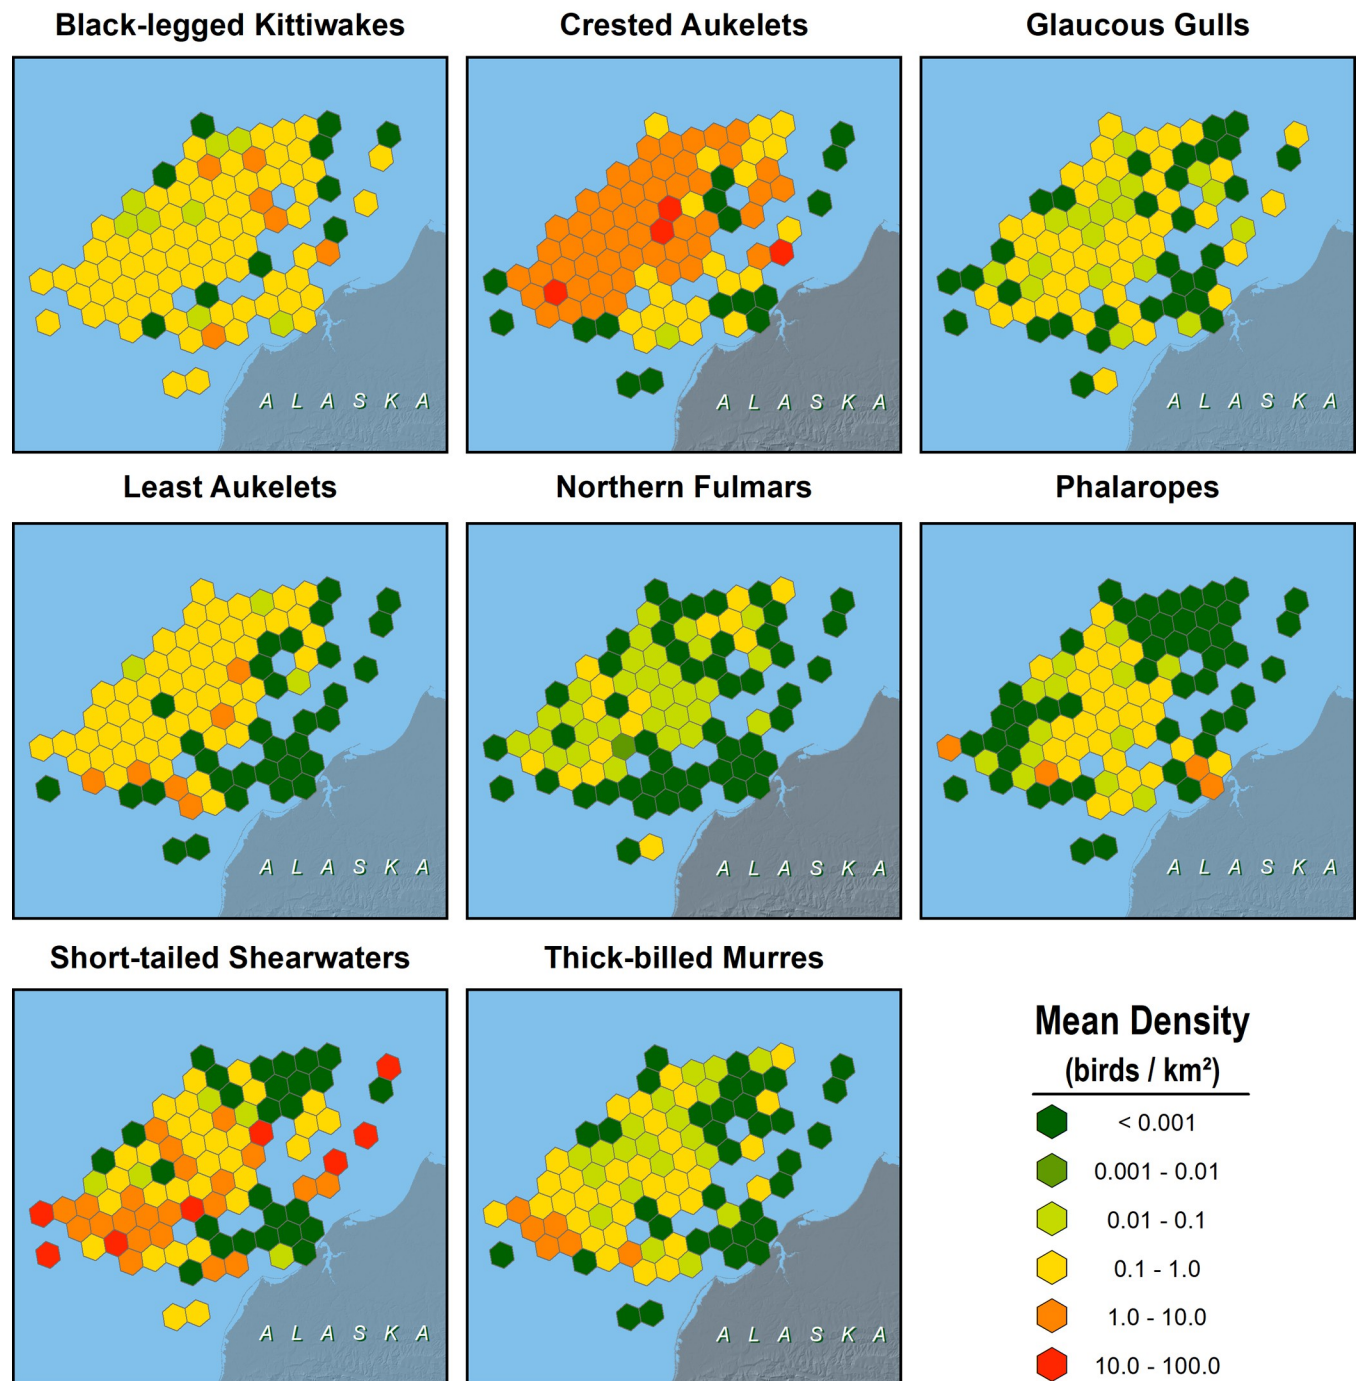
Black-legged Kittiwakes

ALASKA

Crested Aukelets

ALASKA

Glaucous Gulls

ALASKA

Least Aukelets

ALASKA

Northern Fulmars

ALASKA

Phalaropes

ALASKA

Short-tailed Shearwaters

ALASKA

Thick-billed Murres

ALASKA

Mean Density
(birds / km²)

< 0.001
0.001 - 0.01
0.01 - 0.1
0.1 - 1.0
1.0 - 10.0
10.0 - 100.0